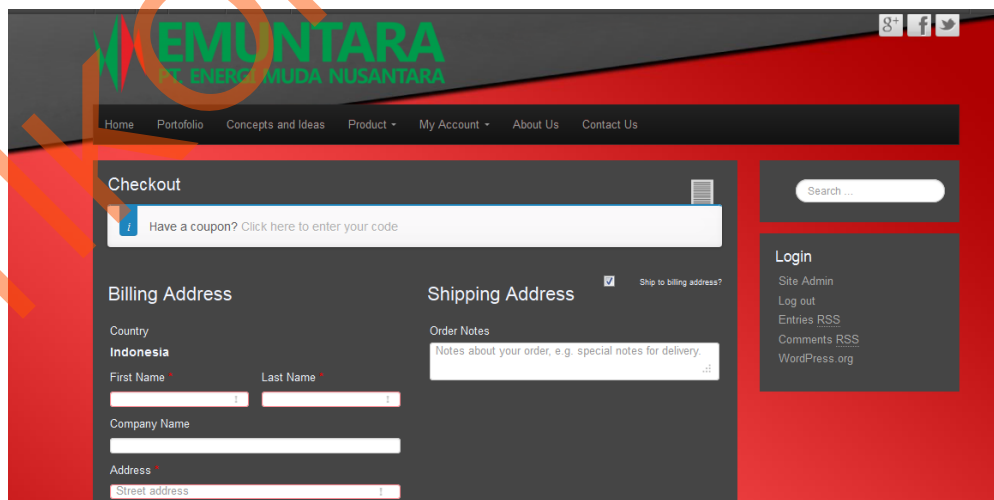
EMUNTARA
PT. ENERGI MUDA NUSANTARA

g+ f

Home Portofolio Concepts and Ideas Product My Account About Us Contact Us

Checkout

Have a coupon? Click here to enter your code

Billing Address

Country
Indonesia

First Name *
Last Name *

Company Name

Address *
Street address

Shipping Address

Ship to billing address?

Order Notes
Notes about your order, e.g. special notes for delivery.

Search ...

Login
Site Admin
Log out
Entries RSS
Comments RSS
WordPress.org